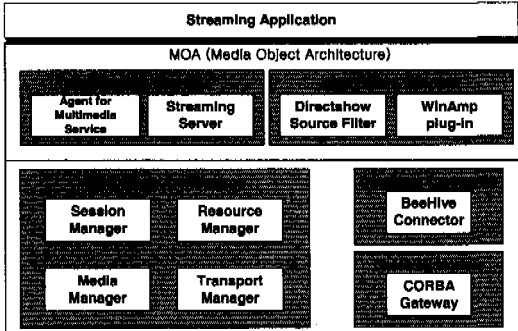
Streaming Application

MOA (Media Object Architecture)

Agent for Multimedia Service

Streaming Server

Directshow Source Filter

WinAmp plug-in

Session Manager

Resource Manager

Media Manager

Transport Manager

BeeHive Connector

CORBA Gateway